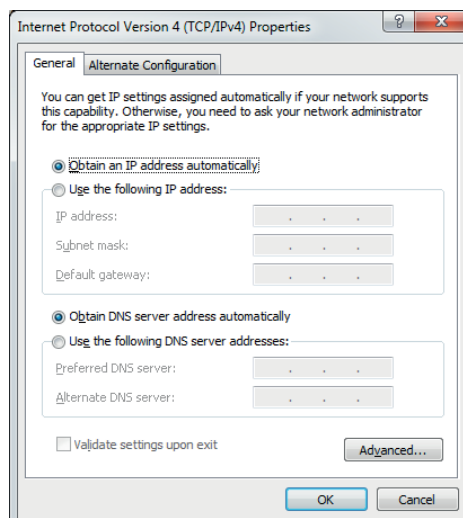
Internet Protocol Version 4 (TCP/IPv4) Properties

?

General

Alternate Configuration

You can get IP settings assigned automatically if your network supports this capability. Otherwise, you need to ask your network administrator for the appropriate IP settings.

Obtain an IP address automatically

Use the following IP address:

IP address:

Subnet mask:

Default gateway:

Obtain DNS server address automatically

Use the following DNS server addresses:

Preferred DNS server:

Alternate DNS server:

Validate settings upon exit

Advanced...

OK

Cancel